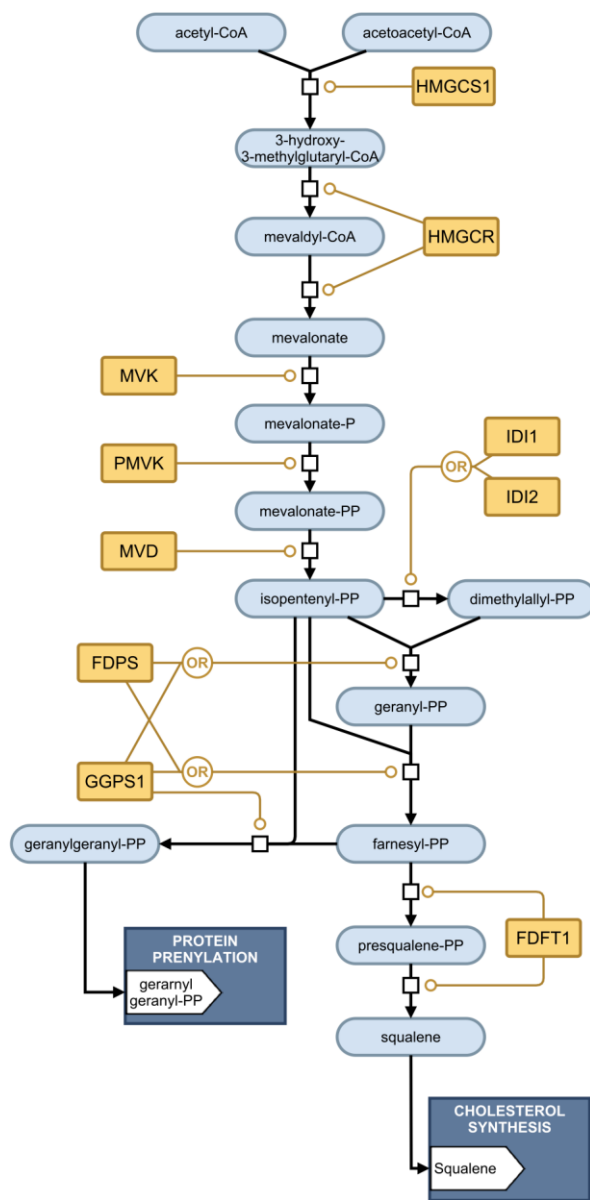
acetyl-CoA

acetoacetyl-CoA

HMGCS1

3-hydroxy-3-methylglutaryl-CoA

HMGCR

mevaldyl-CoA

mevalonate

MVK

mevalonate-P

IDI1

OR

PMVK

IDI2

mevalonate-PP

MVD

isopentenyl-PP

dimethylallyl-PP

FDPS

OR

geranyl-PP

GGPS1

OR

geranylgeranyl-PP

farnesyl-PP

FDFT1

presqualene-PP

PROTEIN PRENYLATION

gerarnyl geranyl-PP

squalene

CHOLESTEROL SYNTHESIS

Squalene